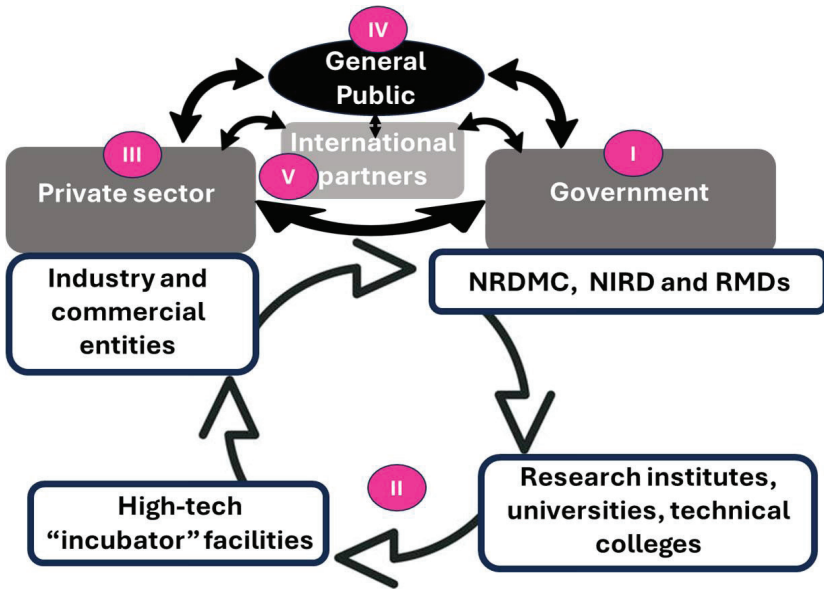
IV
General Public

III
Private sector

V
International partners

I
Government

Industry and commercial entities

NRDMC, NIRD and RMDs

II

High-tech "incubator" facilities

Research institutes, universities, technical colleges